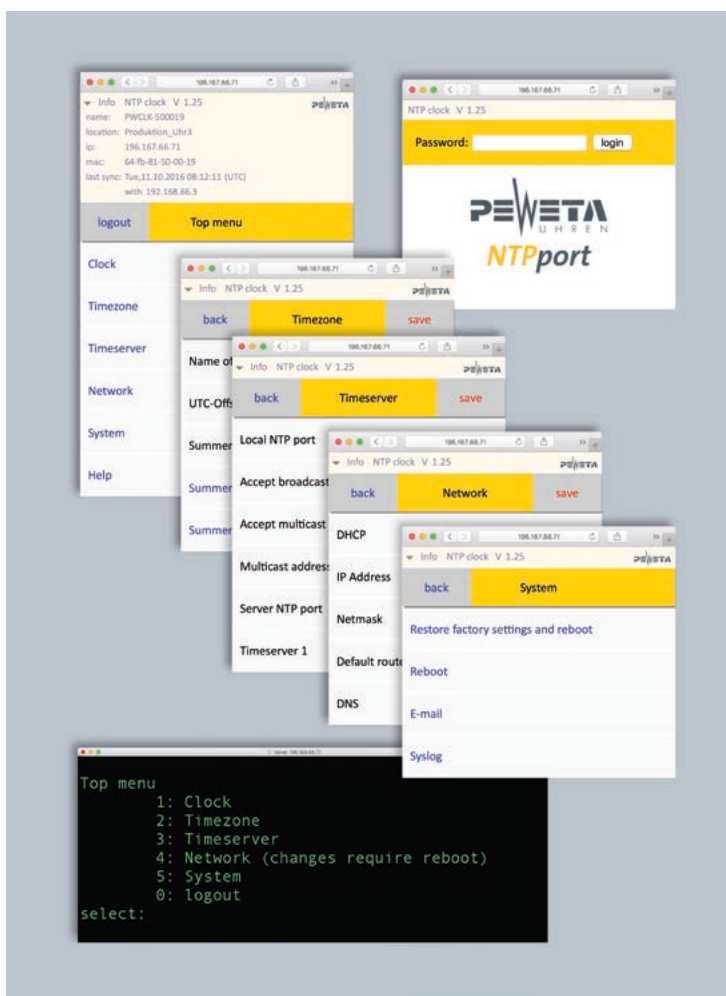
196.167.66.71

Info NTP clock V 1.25

PEWETA

name: PWCLK-500019

location: Produktion_Uhr3

ip: 196.167.66.71

mac: 64-fb-81-50-00-19

last sync: Tue,11.10.2016 08:12:11 (UTC)

with 192.168.66.3

logout

Top menu

Clock

Timezone

Timeserver

Network

System

Help

196.167.66.71

NTP clock V 1.25

Password:

login

PEWETA

UHREN

NTPport

196.167.66.71

Info NTP clock V 1.25

PEWETA

back

Timezone

save

Name of

UTC-Offs

Summer

Summer

Summer

196.167.66.71

Info NTP clock V 1.25

PEWETA

back

Timeserver

save

Local NTP port

Accept broadcast

Accept multicast

Multicast address

Server NTP port

Timeserver 1

196.167.66.71

Info NTP clock V 1.25

PEWETA

back

Network

save

DHCP

IP Address

Netmask

Default route

DNS

196.167.66.71

Info NTP clock V 1.25

PEWETA

back

System

Restore factory settings and reboot

Reboot

E-mail

Syslog

telnet 196.167.66.71

Top menu

1: Clock

2: Timezone

3: Timeserver

4: Network (changes require reboot)

5: System

0: logout

select: